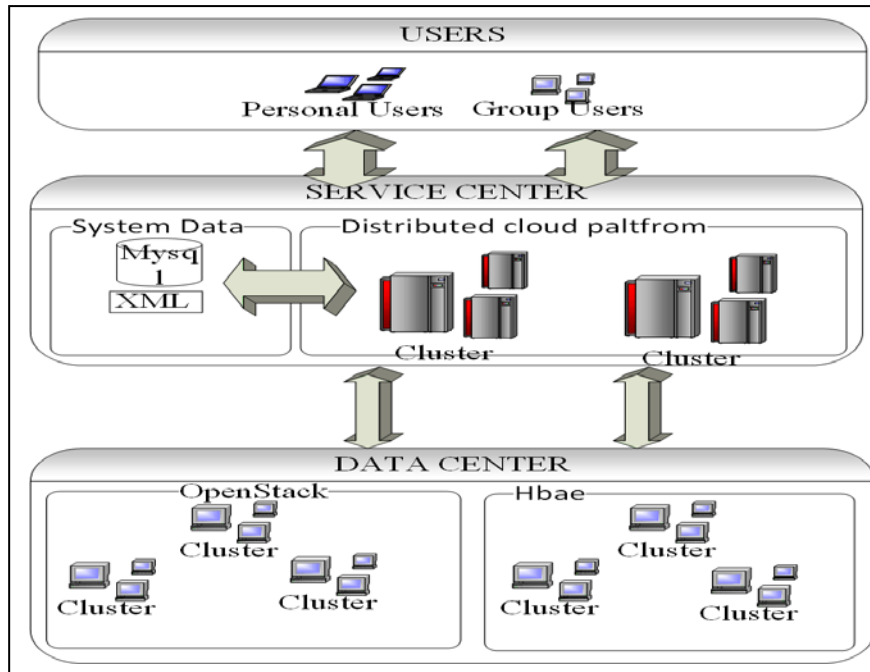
USERS

Personal Users

Group Users

SERVICE CENTER

System Data

Mysq
l

XML

Distributed cloud paltfrom

Cluster

Cluster

DATA CENTER

OpenStack

Cluster

Cluster

Cluster

Hbae

Cluster

Cluster

Cluster